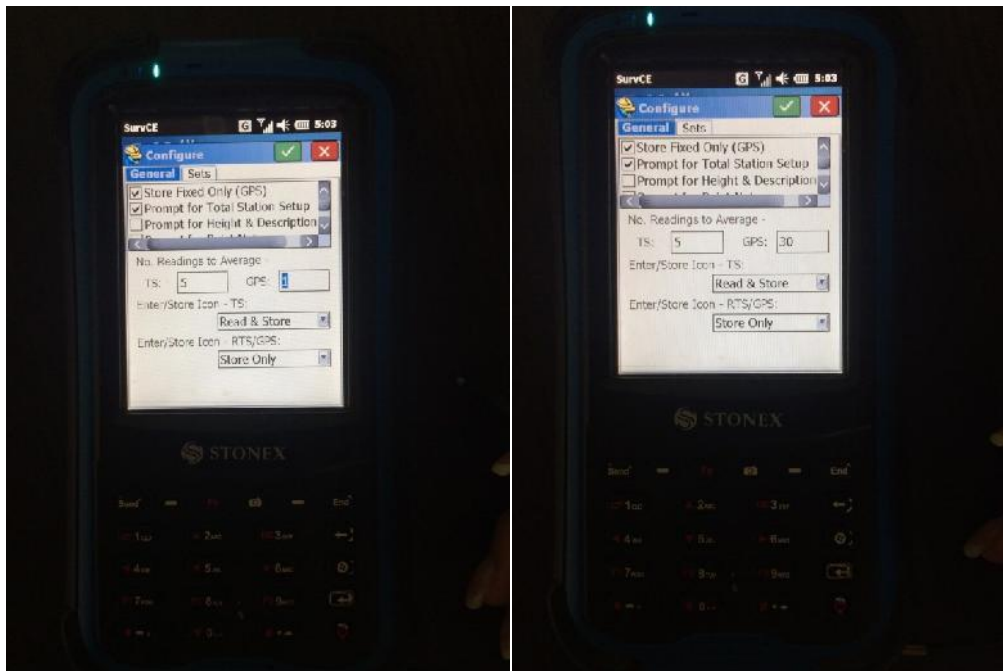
SurvCE 5:03
Configure
General Sets
Store Fixed Only (GPS)
Prompt for Total Station Setup
Prompt for Height & Description
No. Readings to Average -
TS: 5 GPS: 1
Enter/Store Icon - TS:
Read & Store
Enter/Store Icon - RTS/GPS:
Store Only
STONEX
Send End
1 2 3
4 5 6
7 8 9

SurvCE 5:03
Configure
General Sets
Store Fixed Only (GPS)
Prompt for Total Station Setup
Prompt for Height & Description
No. Readings to Average -
TS: 5 GPS: 30
Enter/Store Icon - TS:
Read & Store
Enter/Store Icon - RTS/GPS:
Store Only
STONEX
Send End
1 2 3
4 5 6
7 8 9